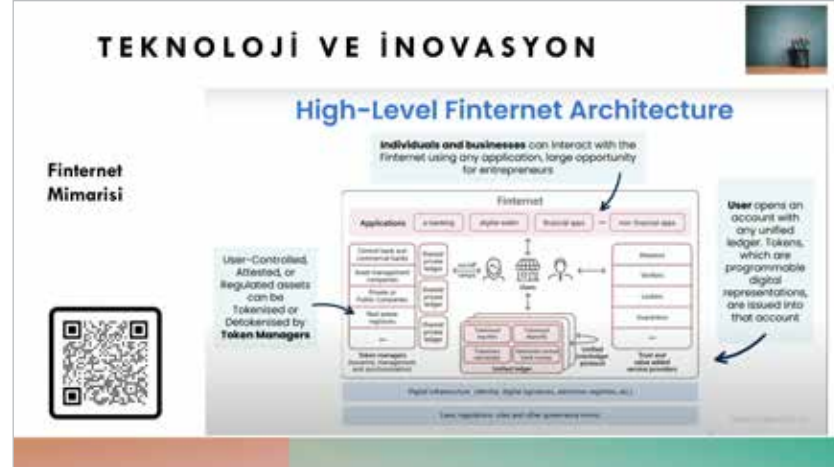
TEKNOLOJİ VE İNOVASYON

Finternet Mimarisi

High-Level Finternet Architecture

Individuals and businesses can interact with the Finternet using any application, large opportunity for entrepreneurs

Finternet

Applications

e-banking

digital wallet

financial apps

non-financial apps

User-Controlled, Attested, or Regulated assets can be Tokenised or Detokenised by Token Managers

Central bank and commercial banks

Asset management companies

Private or Public Companies

Real estate registries

Users

Token managers

Unified ledger

Trust and value-added service providers

User opens an account with any unified ledger. Tokens, which are programmable digital representations, are issued into that account

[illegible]

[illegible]